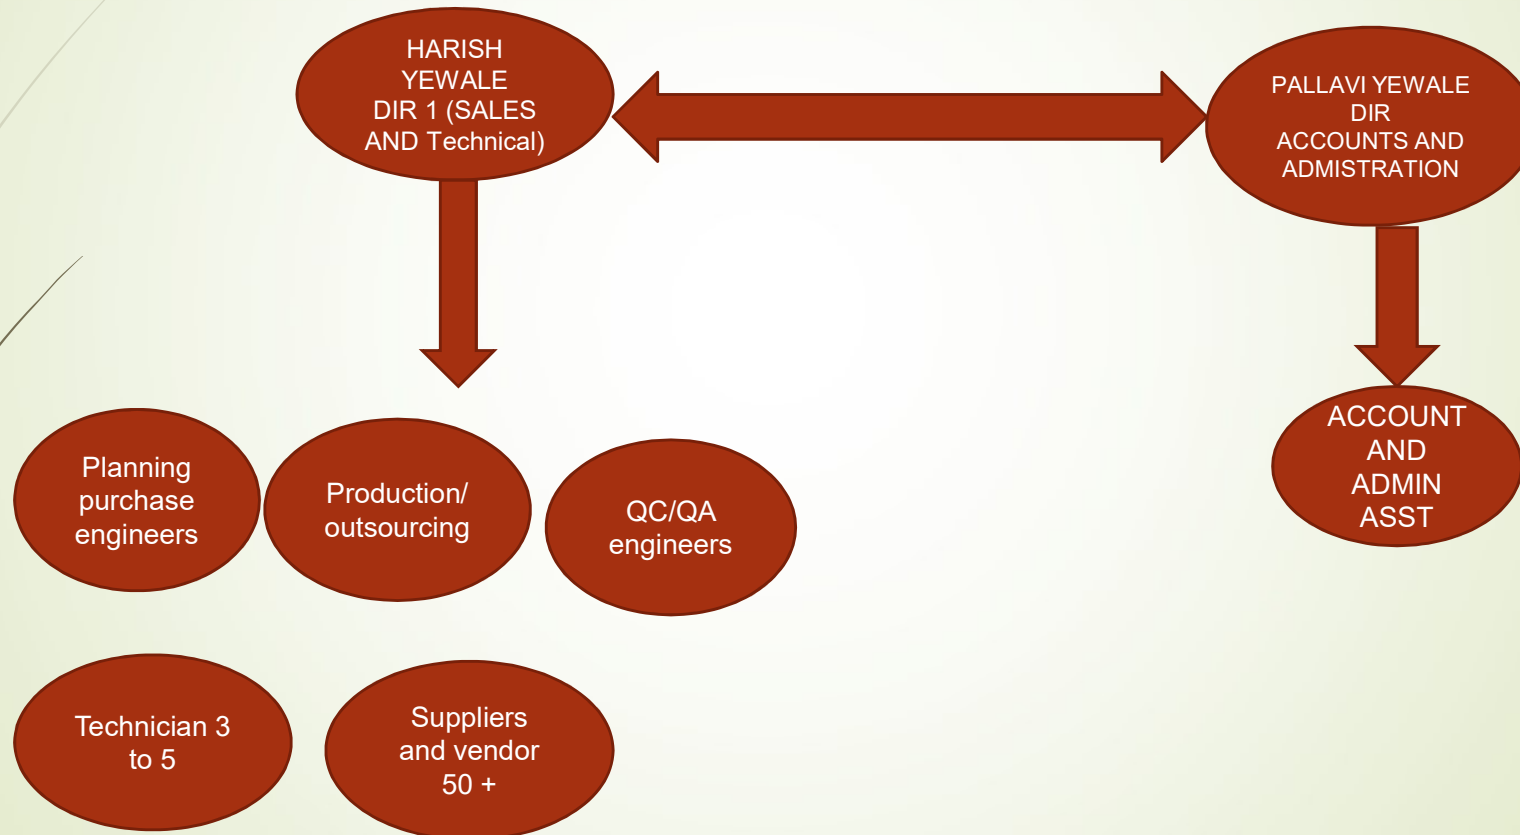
HARISH YEWALE DIR 1 (SALES AND Technical)

PALLAVI YEWALE DIR ACCOUNTS AND ADMISTRATION

ACCOUNT AND ADMIN ASST

Planning purchase engineers

Production/ outsourcing

QC/QA engineers

Technician 3 to 5

Suppliers and vendor 50 +